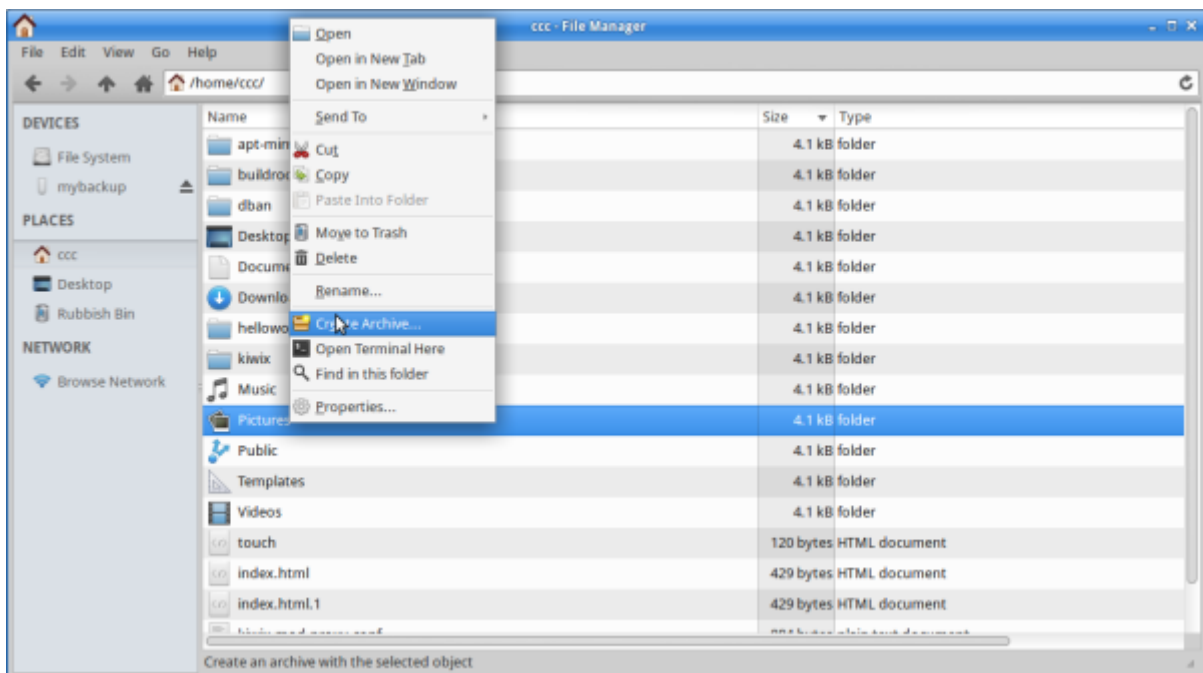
ccc - File Manager

File Edit View Go Help

/home/ccc/

DEVICES
File System
mybackup
PLACES
ccc
Desktop
Rubbish Bin
NETWORK
Browse Network

Open
Open in New Tab
Open in New Window
Send To
Cut
Copy
Paste Into Folder
Move to Trash
Delete
Rename...
Create Archive...
Open Terminal Here
Find in this folder
Properties...

| Name | Size | Type |
|---|---|---|
| apt-min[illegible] | 4.1 kB | folder |
| buildro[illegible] | 4.1 kB | folder |
| dban | 4.1 kB | folder |
| Desktop | 4.1 kB | folder |
| Docume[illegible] | 4.1 kB | folder |
| Downlo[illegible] | 4.1 kB | folder |
| hellowo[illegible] | 4.1 kB | folder |
| kiwix | 4.1 kB | folder |
| Music | 4.1 kB | folder |
| Pictures | 4.1 kB | folder |
| Public | 4.1 kB | folder |
| Templates | 4.1 kB | folder |
| Videos | 4.1 kB | folder |
| touch | 120 bytes | HTML document |
| index.html | 429 bytes | HTML document |
| index.html.1 | 429 bytes | HTML document |
| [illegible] | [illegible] | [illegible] |

Create an archive with the selected object